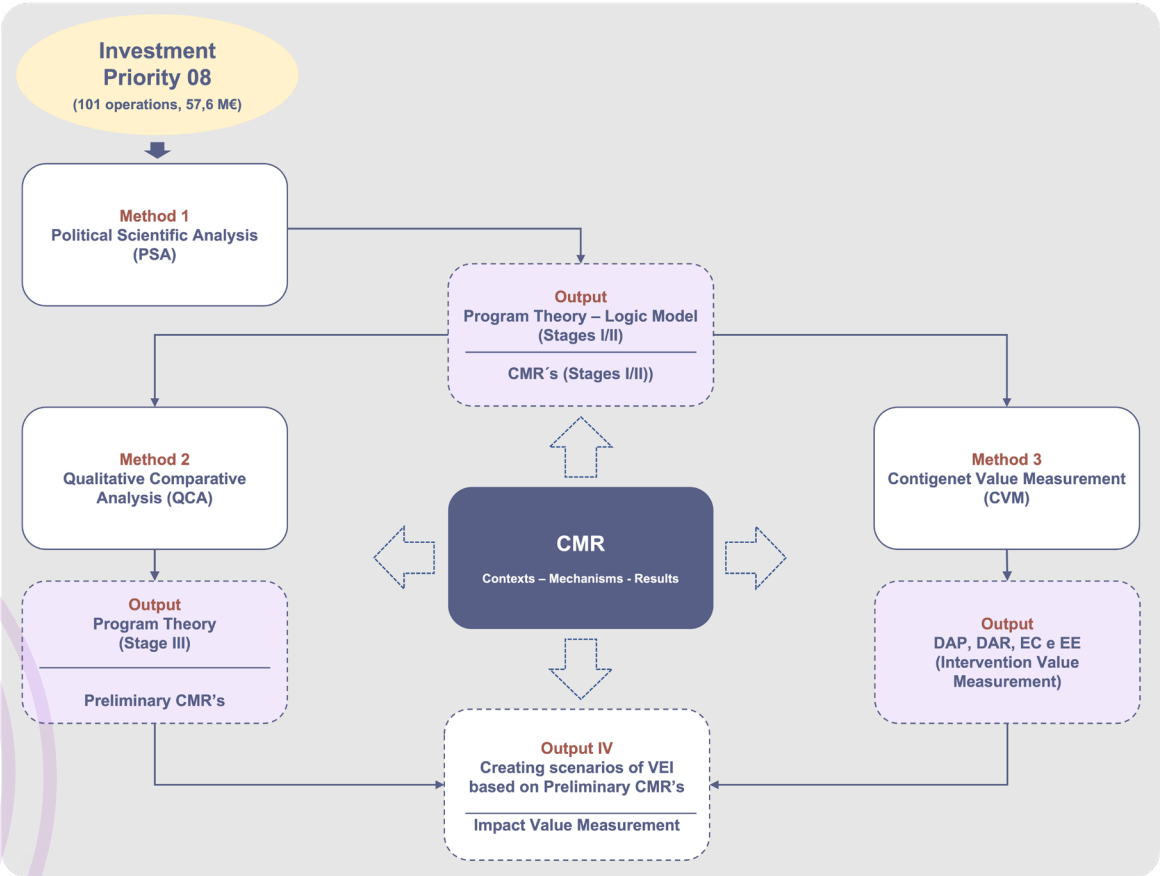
Investment Priority 08
(101 operations, 57,6 M€)

Method 1
Political Scientific Analysis
(PSA)

Output
Program Theory – Logic Model
(Stages I/II)

CMR´s (Stages I/II))

Method 2
Qualitative Comparative Analysis (QCA)

CMR
Contexts – Mechanisms - Results

Method 3
Contigenet Value Measurement
(CVM)

Output
Program Theory
(Stage III)

Preliminary CMR's

Output
DAP, DAR, EC e EE
(Intervention Value Measurement)

Output IV
Creating scenarios of VEI based on Preliminary CMR's

Impact Value Measurement